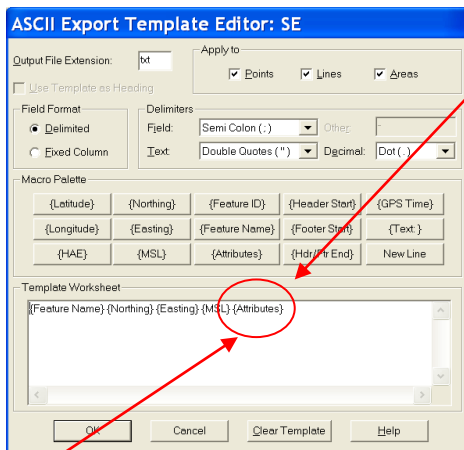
ASCII Export Template Editor: SE

Output File Extension: txt

Apply to
Points Lines Areas

Use Template as Heading

Field Format
Delimited
Fixed Column

Delimiters
Field: Semi Colon ( ; ) Other:
Text: Double Quotes ( " ) Decimal: Dot ( . )

Macro Palette
{Latitude} {Northing} {Feature ID} {Header Start} {GPS Time}
{Longitude} {Easting} {Feature Name} {Footer Start} {Text:}
{HAE} {MSL} {Attributes} {Hdr/Ftr End} New Line

Template Worksheet
{Feature Name} {Northing} {Easting} {MSL} {Attributes}

OK Cancel Clear Template Help